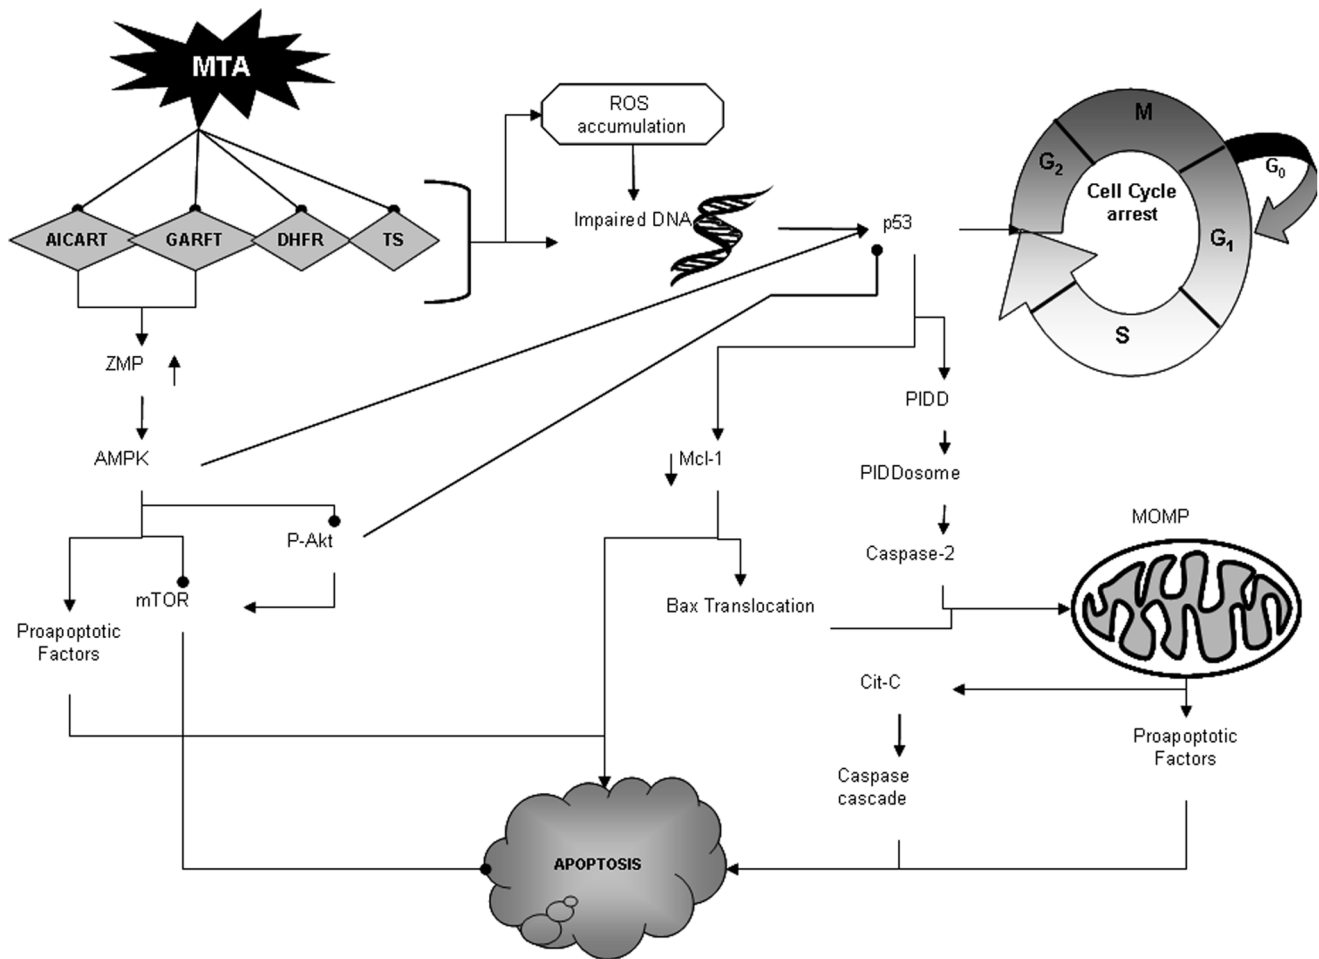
MTA

AICART GARFT DHFR TS

ROS accumulation

Impaired DNA

p53

M

$G_2$

Cell Cycle arrest

$G_0$

$G_1$

S

ZMP

AMPK

PIDD

PIDDosome

Mcl-1

P-Akt

Caspase-2

MOMP

mTOR

Proapoptotic Factors

Bax Translocation

Cit-C

Proapoptotic Factors

Caspase cascade

APOPTOSIS